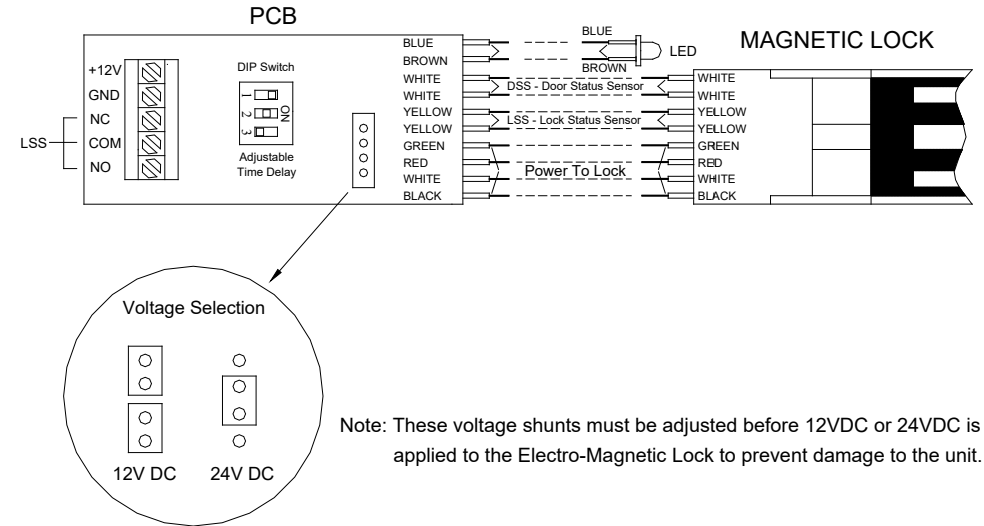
PCB

+12V
GND
NC
COM
NO
LSS

DIP Switch
1
2
3
ON
Adjustable Time Delay

BLUE
BROWN
WHITE
WHITE
YELLOW
YELLOW
GREEN
RED
WHITE
BLACK

BLUE
BROWN
LED

DSS - Door Status Sensor
LSS - Lock Status Sensor
Power To Lock

MAGNETIC LOCK

WHITE
WHITE
YELLOW
YELLOW
GREEN
RED
WHITE
BLACK

Voltage Selection

12V DC
24V DC

Note: These voltage shunts must be adjusted before 12VDC or 24VDC is applied to the Electro-Magnetic Lock to prevent damage to the unit.